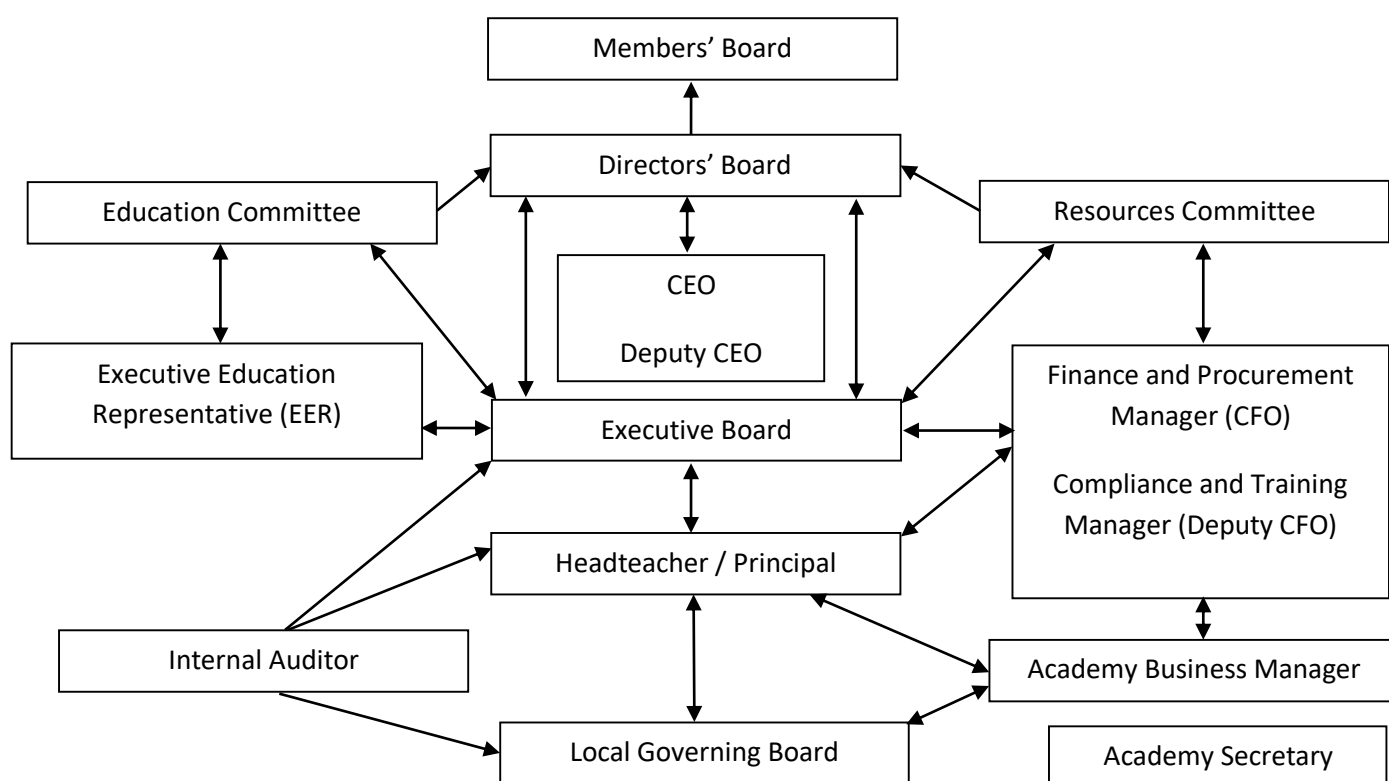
Members’ Board

Directors’ Board

Education Committee

Resources Committee

CEO

Deputy CEO

Executive Education Representative (EER)

Executive Board

Finance and Procurement Manager (CFO)

Compliance and Training Manager (Deputy CFO)

Headteacher / Principal

Internal Auditor

Academy Business Manager

Local Governing Board

Academy Secretary